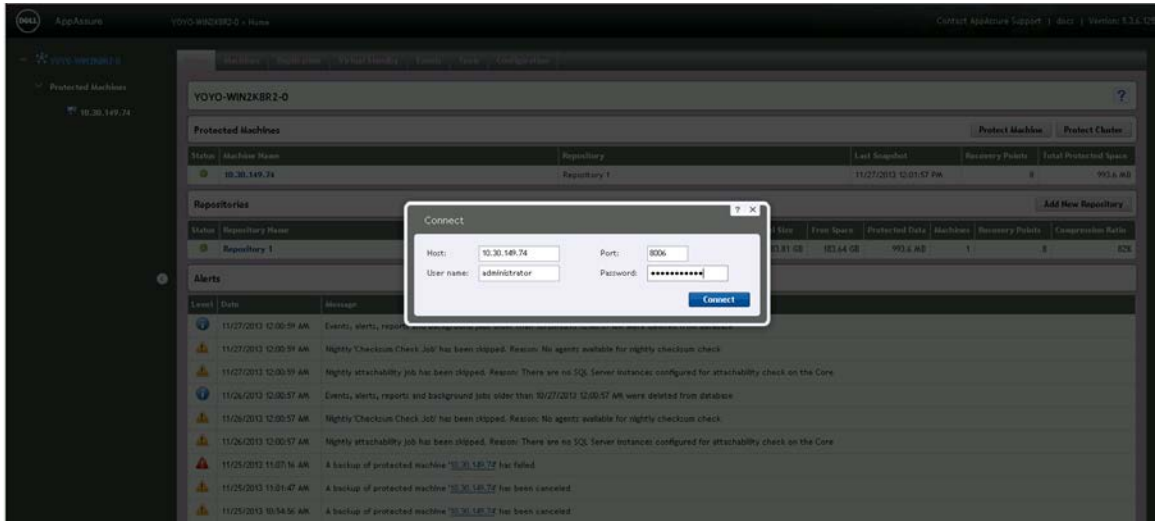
DELL AppAssure YOYO-WIN2K8R2-0 » Home Contact AppAssure Support | docs | Version: 5.3.6.126

YOYO-WIN2K8R2-0
Protected Machines
10.30.149.74

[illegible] Machines Replication Virtual Standby Events Tools Configuration

YOYO-WIN2K8R2-0 ?

Protected Machines Protect Machine Protect Cluster

| Status | Machine Name | Repository | Last Snapshot | Recovery Points | Total Protected Space |
|---|---|---|---|---|---|
| | 10.30.149.74 | Repository 1 | 11/27/2013 12:01:57 PM | 8 | 993.6 MB |

Repositories Add New Repository

| Status | Repository Name | Size | Free Space | Protected Data | Machines | Recovery Points | Compression Ratio |
|---|---|---|---|---|---|---|---|
| | Repository 1 | 183.81 GB | 183.64 GB | 993.6 MB | 1 | 8 | 82% |

Alerts

| Level | Date | Message |
|---|---|---|
| | 11/27/2013 12:00:59 AM | Events, alerts, reports and background jobs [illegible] were deleted from database |
| | 11/27/2013 12:00:59 AM | Nightly 'Checksum Check Job' has been skipped. Reason: No agents available for nightly checksum check |
| | 11/27/2013 12:00:59 AM | Nightly attachability job has been skipped. Reason: There are no SQL Server instances configured for attachability check on the Core |
| | 11/26/2013 12:00:57 AM | Events, alerts, reports and background jobs older than 10/27/2013 12:00:57 AM were deleted from database |
| | 11/26/2013 12:00:57 AM | Nightly 'Checksum Check Job' has been skipped. Reason: No agents available for nightly checksum check |
| | 11/26/2013 12:00:57 AM | Nightly attachability job has been skipped. Reason: There are no SQL Server instances configured for attachability check on the Core |
| | 11/25/2013 11:07:16 AM | A backup of protected machine '10.30.149.74' has failed |
| | 11/25/2013 11:01:47 AM | A backup of protected machine '10.30.149.74' has been canceled |
| | 11/25/2013 10:54:56 AM | A backup of protected machine '10.30.149.74' has been canceled |

Connect ? ×
Host: 10.30.149.74
Port: 8006
User name: administrator
Password: ••••••••••••
Connect